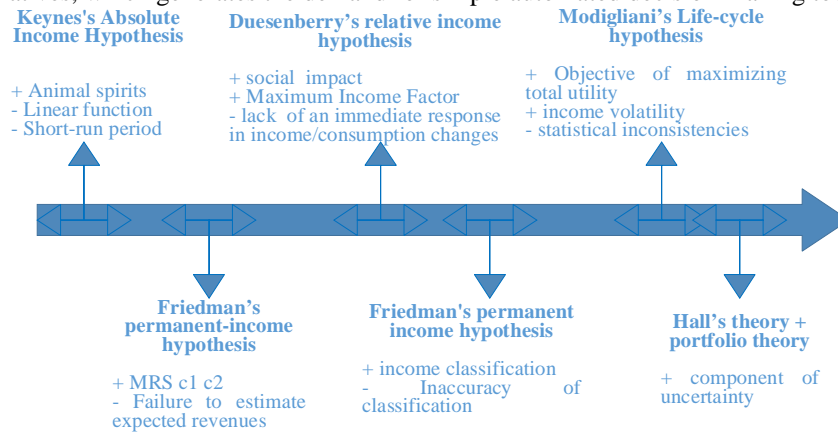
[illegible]

Keynes's Absolute Income Hypothesis

+ Animal spirits
- Linear function
- Short-run period

Duesenberry's relative income hypothesis

+ social impact
+ Maximum Income Factor
- lack of an immediate response in income/consumption changes

Modigliani's Life-cycle hypothesis

+ Objective of maximizing total utility
+ income volatility
- statistical inconsistencies

Friedman's permanent-income hypothesis

+ MRS c1 c2
- Failure to estimate expected revenues

Friedman's permanent income hypothesis

+ income classification
- Inaccuracy of classification

Hall's theory + portfolio theory

+ component of uncertainty